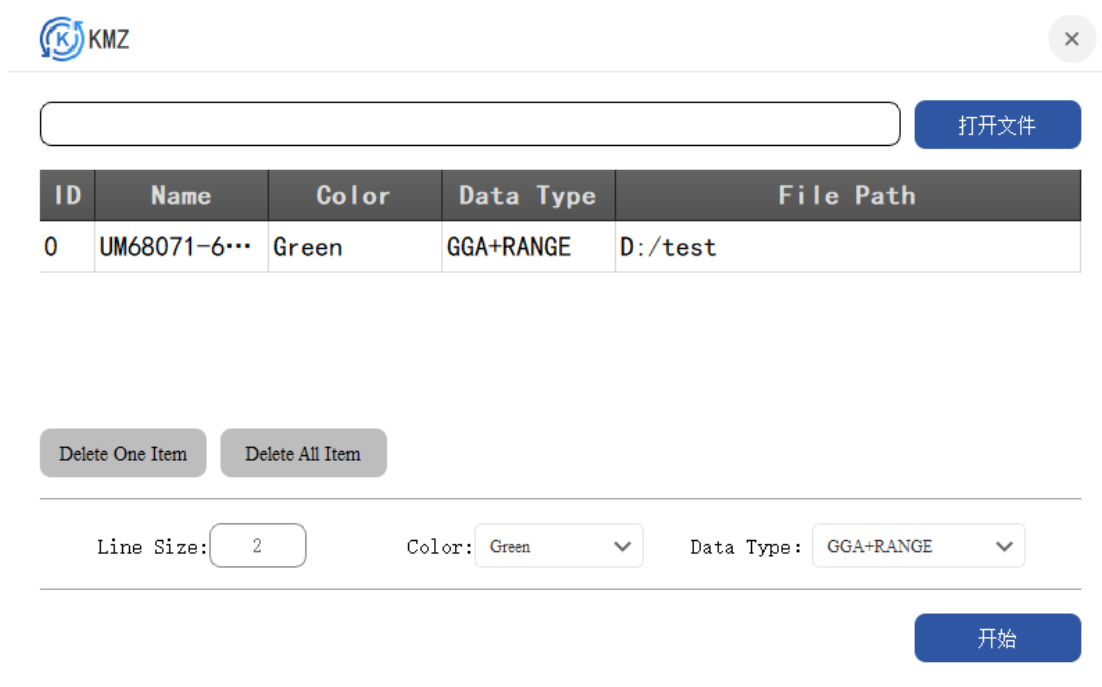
KMZ

×

打开文件

| ID | Name | Color | Data Type | File Path |
|---|---|---|---|---|
| 0 | UM68071-6··· | Green | GGA+RANGE | D:/test |

Delete One Item
Delete All Item

Line Size: 2
Color: Green
Data Type: GGA+RANGE

开始